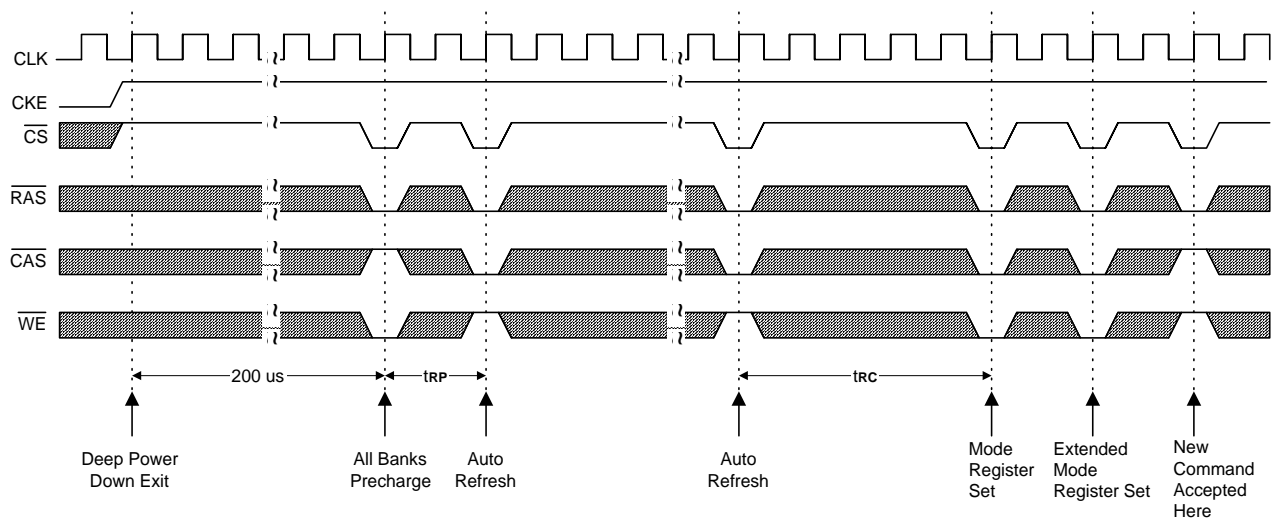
CLK

CKE

$\overline{CS}$

$\overline{RAS}$

$\overline{CAS}$

$\overline{WE}$

200 us

tRP

tRC

Deep Power Down Exit

All Banks Precharge

Auto Refresh

Auto Refresh

Mode Register Set

Extended Mode Register Set

New Command Accepted Here